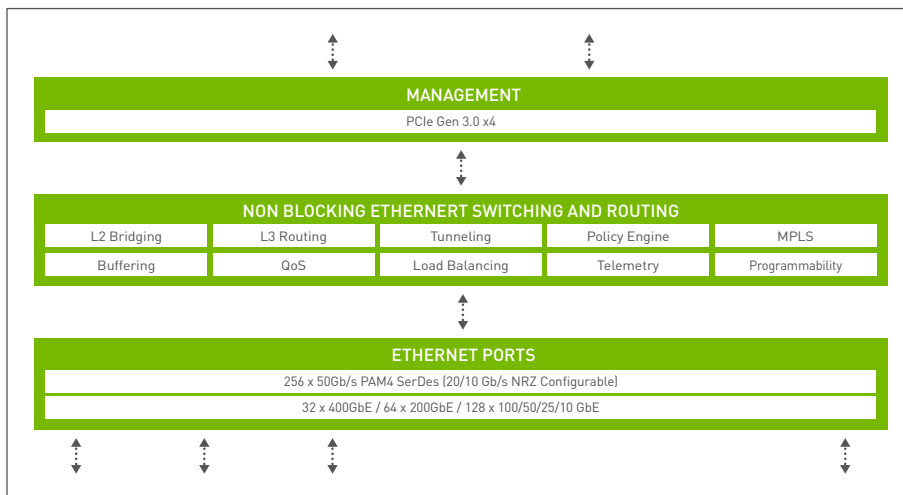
MANAGEMENT

PCIe Gen 3.0 x4

NON BLOCKING ETHERNERT SWITCHING AND ROUTING

| L2 Bridging | L3 Routing | Tunneling | Policy Engine | MPLS |
|---|---|---|---|---|
| Buffering | QoS | Load Balancing | Telemetry | Programmability |

ETHERNET PORTS

256 x 50Gb/s PAM4 SerDes (20/10 Gb/s NRZ Configurable)

32 x 400GbE / 64 x 200GbE / 128 x 100/50/25/10 GbE